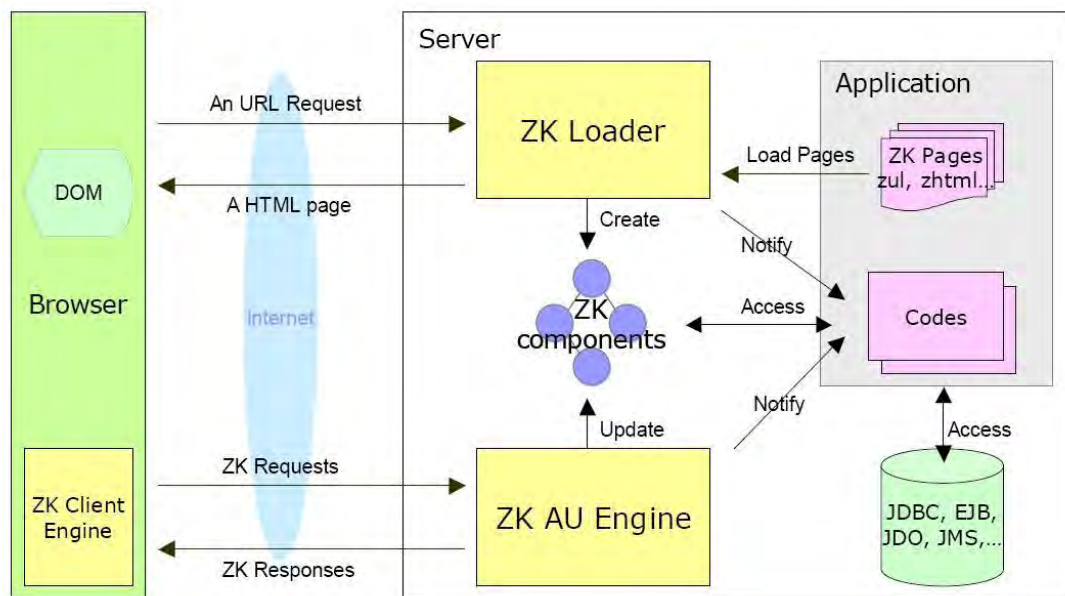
Server

Application

An URL Request

ZK Loader

Load Pages

ZK Pages zul, zhtml...

DOM

A HTML page

Create

Notify

Browser

Internet

ZK components

Access

Codes

Notify

Update

Access

ZK Requests

ZK Client Engine

ZK AU Engine

JDBC, EJB, JDO, JMS,...

ZK Responses